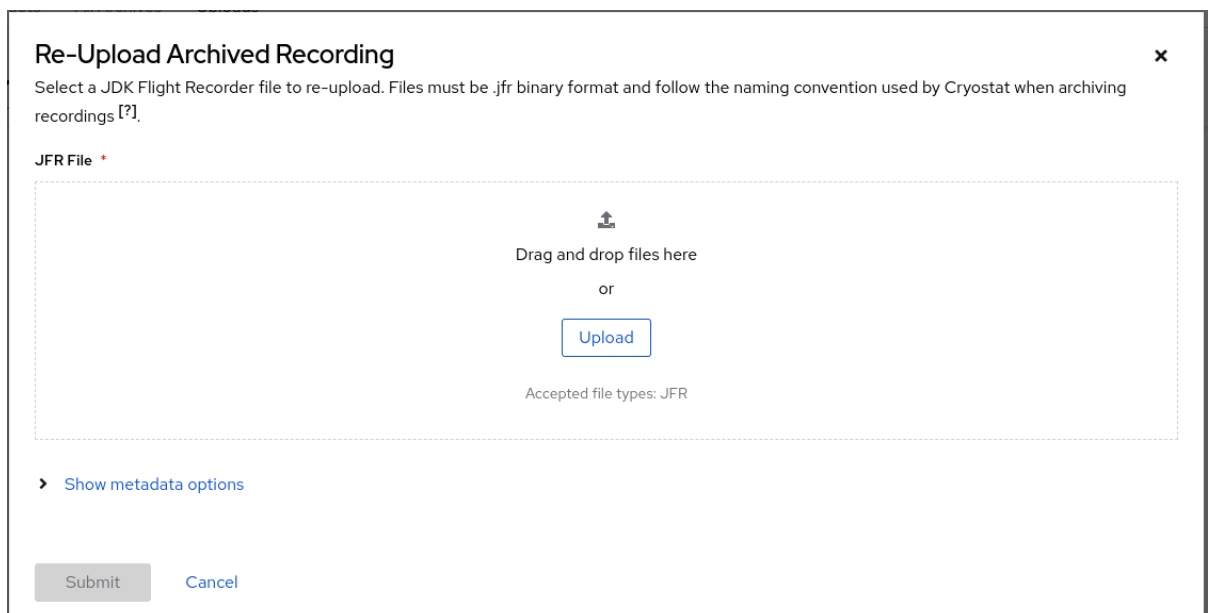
Re-Upload Archived Recording

×

Select a JDK Flight Recorder file to re-upload. Files must be .jfr binary format and follow the naming convention used by Cryostat when archiving recordings [?].

JFR File *

Drag and drop files here

or

Upload

Accepted file types: JFR

Show metadata options

Submit

Cancel